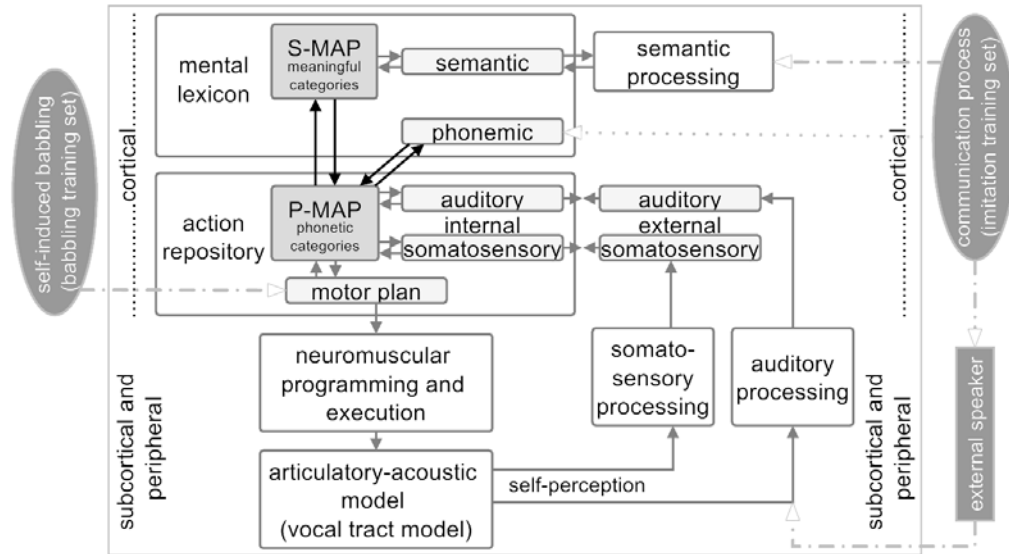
self-induced babbling (babbling training set)

cortical

mental lexicon

S-MAP meaningful categories

semantic

semantic processing

phonemic

action repository

P-MAP phonetic categories

auditory

internal

somatosensory

auditory

external

somatosensory

motor plan

cortical

communication process (imitation training set)

subcortical and peripheral

neuromuscular programming and execution

somato-sensory processing

auditory processing

articulatory-acoustic model (vocal tract model)

self-perception

subcortical and peripheral

external speaker